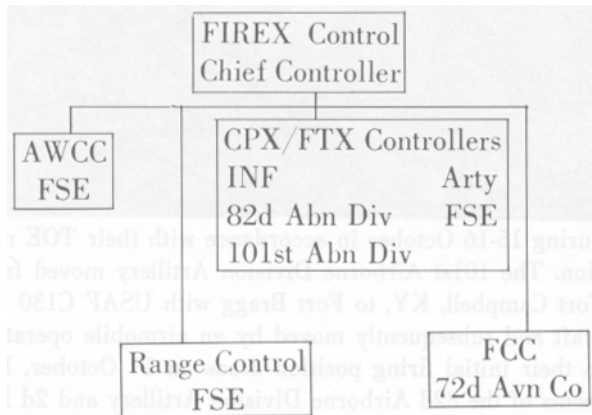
FIREX Control
Chief Controller

AWCC
FSE

CPX/FTX Controllers
INF
82d Abn Div
101st Abn Div
Arty
FSE

uring 15-16 Octob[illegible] in accordance with their TOE r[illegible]
ion. The 101st Airborne Division Artillery moved fr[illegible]
ort Campbell, KY, to Fort Bragg with USAF C130 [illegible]
raft and subsequently moved by an airmobile operat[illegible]
o their initial firing positions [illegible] October. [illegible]
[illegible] Airborne Division Artillery and 2d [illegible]

Range Control
FSE

FCC
72d Avn Co